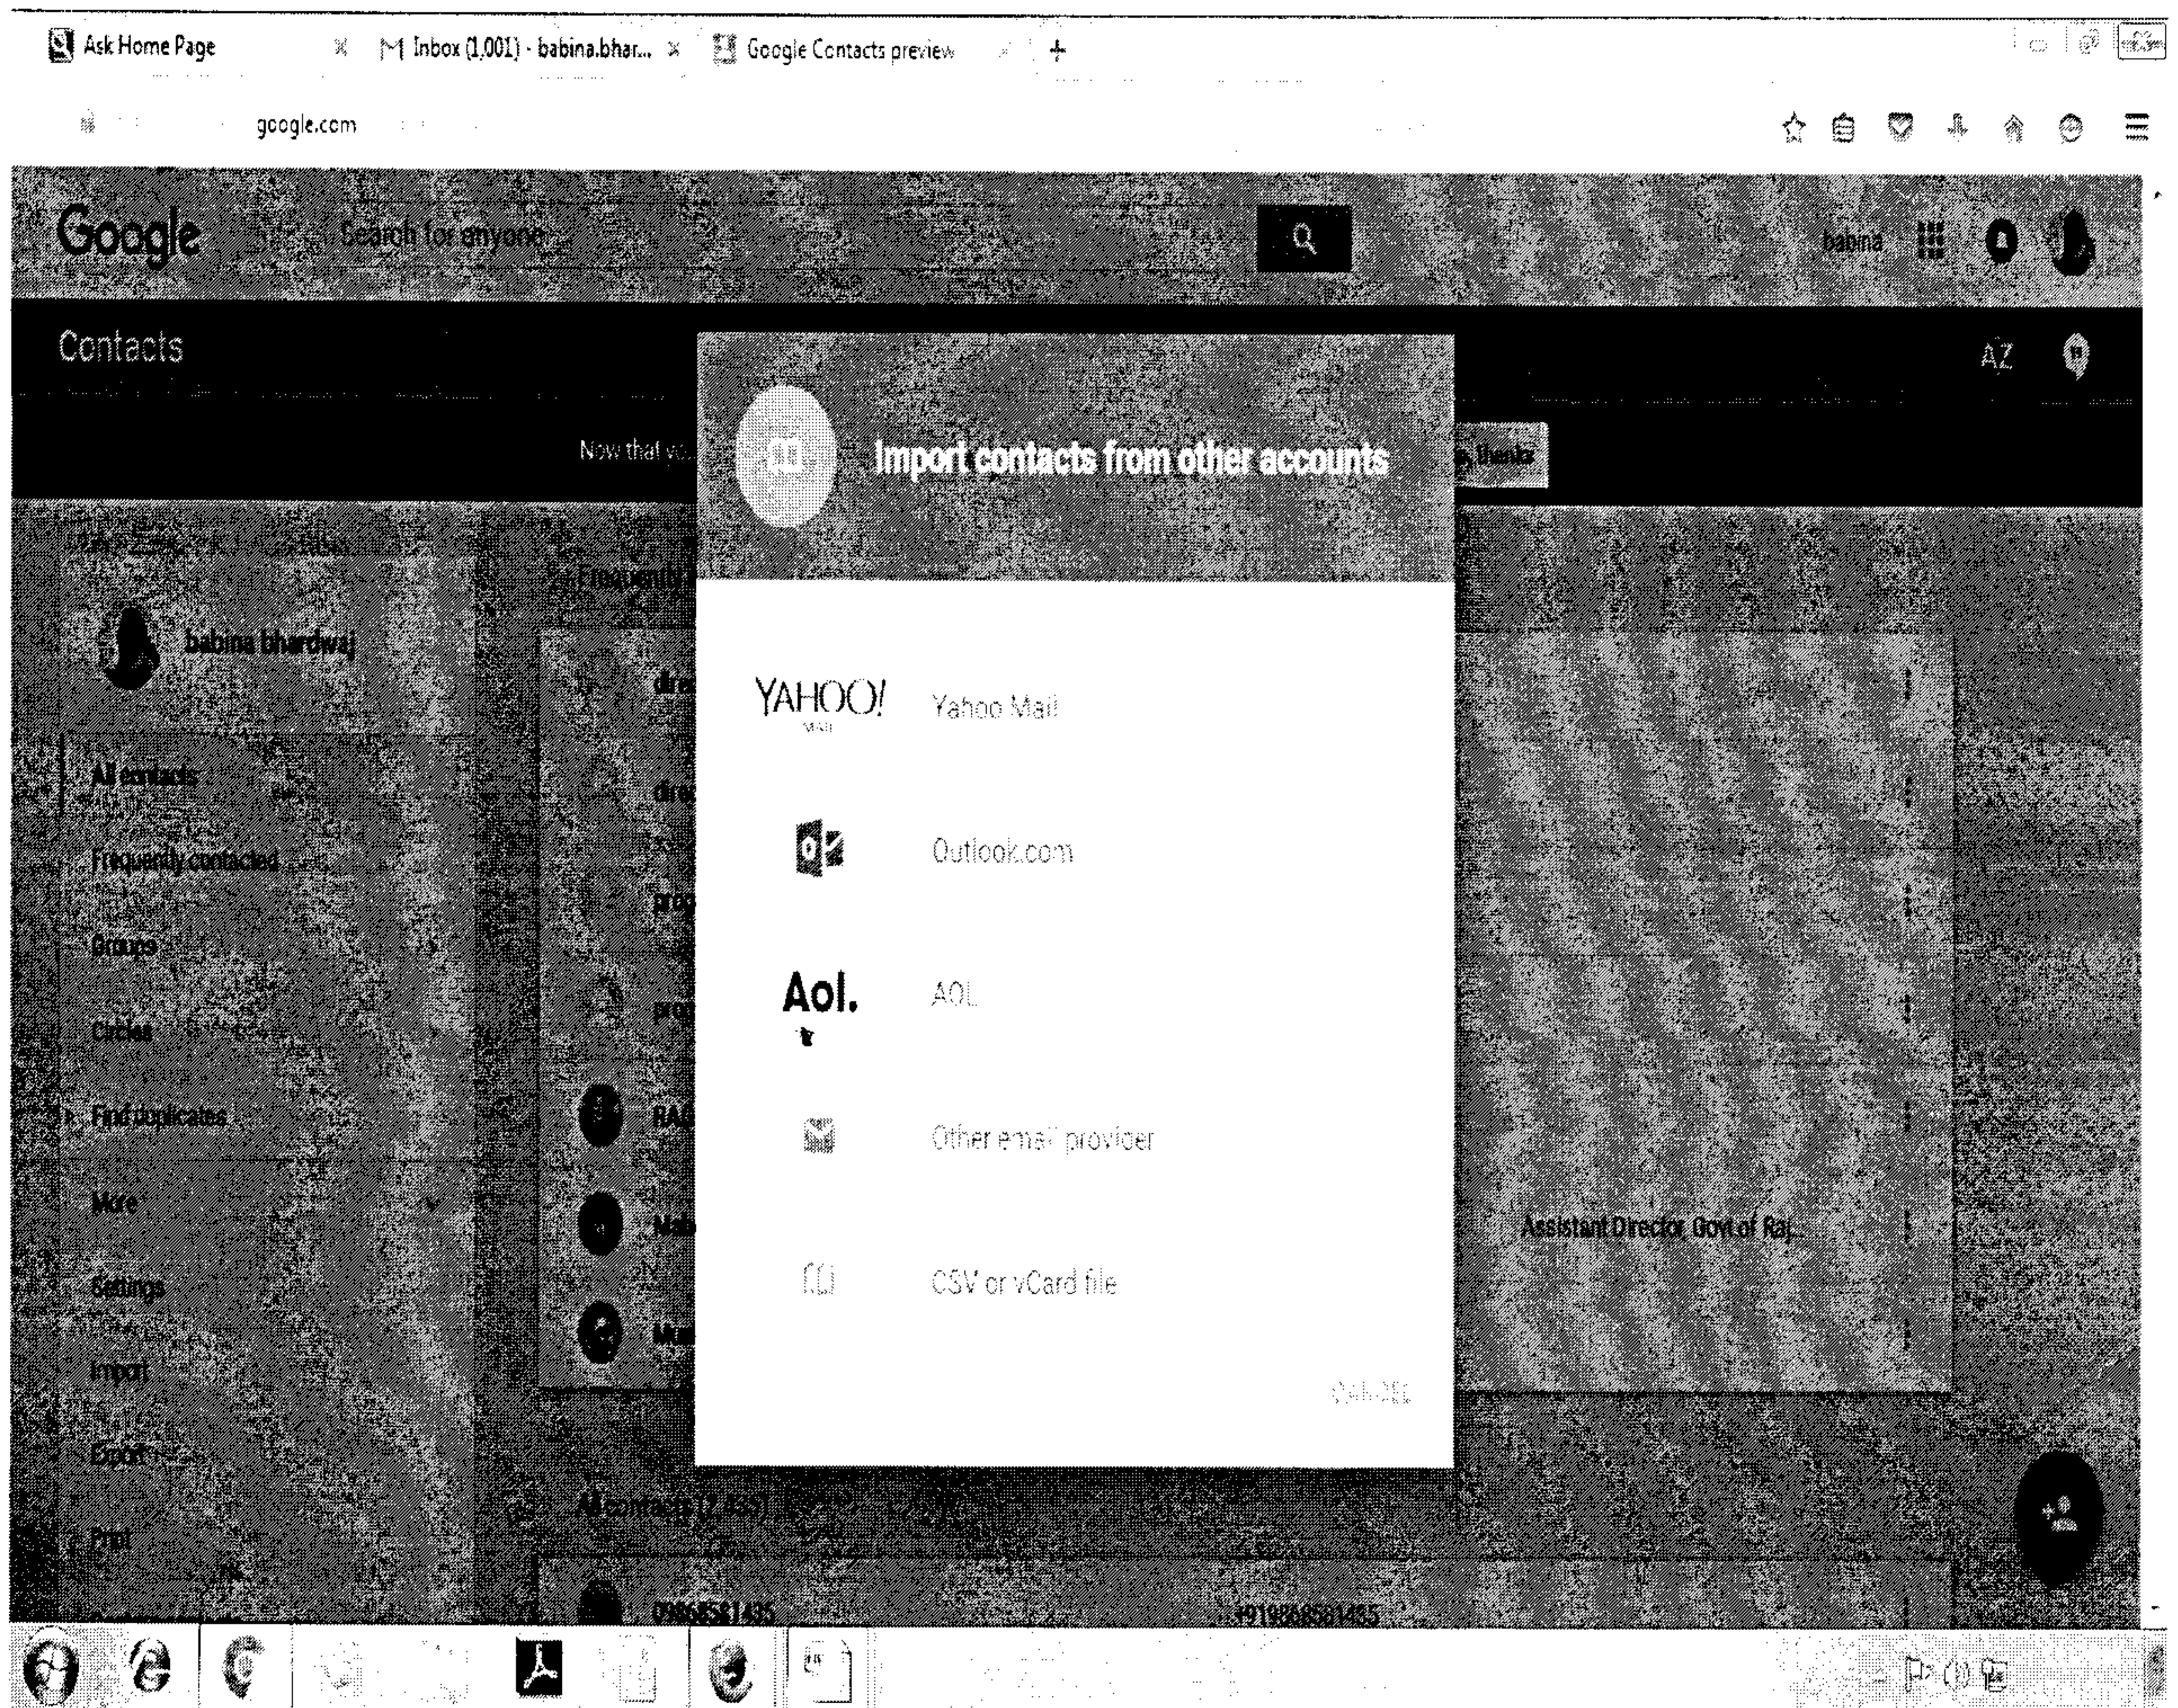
Ask Home Page × Inbox (1,001) - babina.bhar... × Google Contacts preview × +

google.com

Google Search for anyone

babina

Contacts

AZ

Now that yo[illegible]

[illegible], thanks

Import contacts from other accounts

babina bhardwaj

All contacts

Frequently contacted

Groups

Circles

Find duplicates

More

Settings

Import

Export

Print

Frequently

dire

dire

prog

prog

RA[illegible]

Mal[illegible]

Mu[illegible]

YAHOO! MAIL Yahoo Mail

Outlook.com

Aol. AOL

Other email provider

CSV or vCard file

CANCEL

Assistant Director, Govt of Raj...

All contacts (2,455)

09868581455

+919868581455